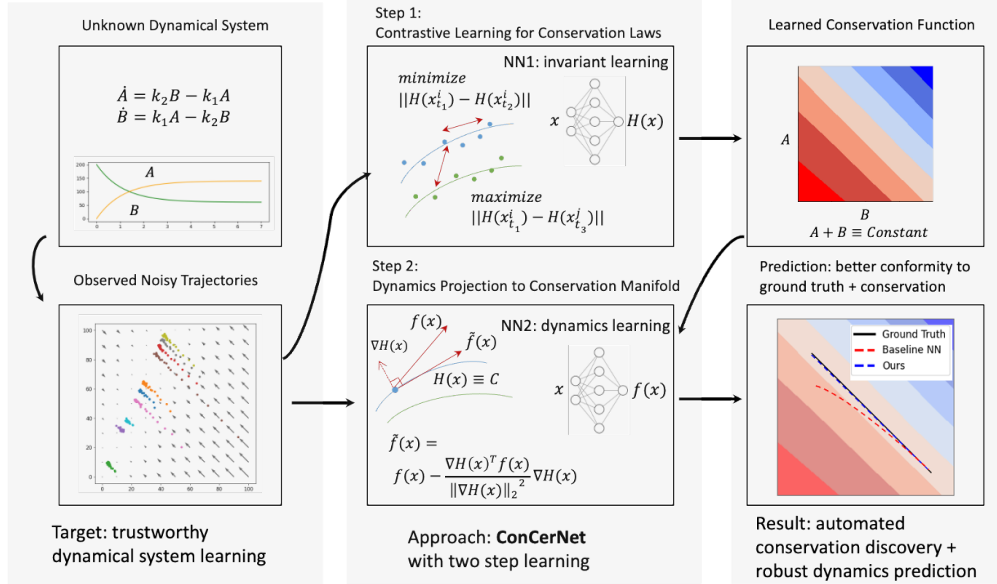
Unknown Dynamical System

$\dot{A} = k_2 B - k_1 A$
$\dot{B} = k_1 A - k_2 B$

200
175
150
125
100
75
50
25
0

$A$

$B$

0 1 2 3 4 5 6 7

Observed Noisy Trajectories

100
80
60
40
20
0

0 20 40 60 80 100

Target: trustworthy dynamical system learning

Step 1:
Contrastive Learning for Conservation Laws

NN1: invariant learning

minimize
$||H(x_{t_1}^i) - H(x_{t_2}^i)||$

$x$

$H(x)$

maximize
$||H(x_{t_1}^i) - H(x_{t_3}^j)||$

Step 2:
Dynamics Projection to Conservation Manifold

$f(x)$

NN2: dynamics learning

$\nabla H(x)$

$\tilde{f}(x)$

$H(x) \equiv C$

$x$

$f(x)$

$\tilde{f}(x) =$
$f(x) - \frac{\nabla H(x)^T f(x)}{{\|\nabla H(x)\|_2}^2} \nabla H(x)$

Approach: **ConCerNet** with two step learning

Learned Conservation Function

$A$

$B$
$A + B \equiv Constant$

Prediction: better conformity to ground truth + conservation

Ground Truth
Baseline NN
Ours

Result: automated conservation discovery + robust dynamics prediction